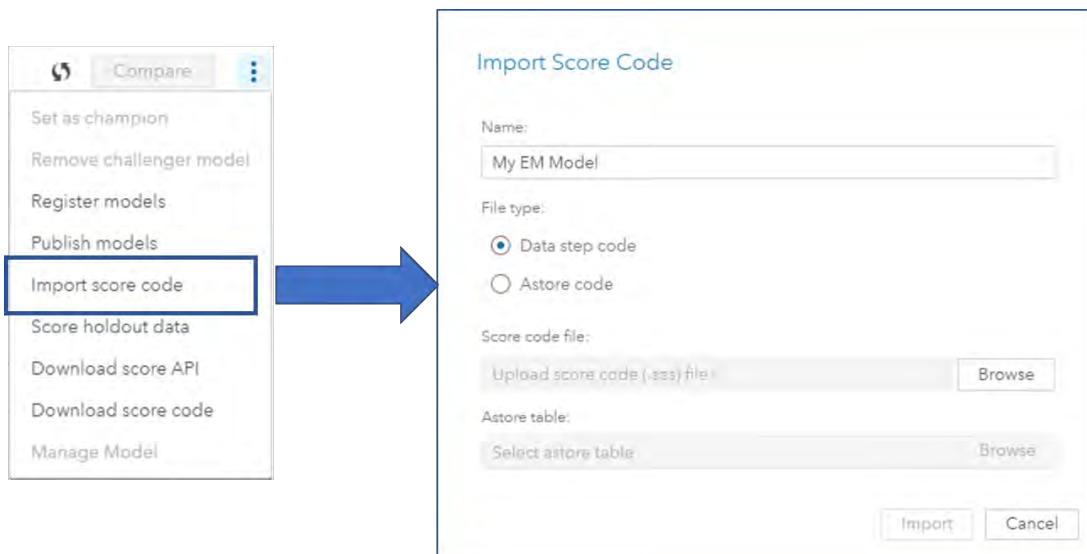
Compare

Set as champion
Remove challenger model
Register models
Publish models
Import score code
Score holdout data
Download score API
Download score code
Manage Model

Import Score Code

Name:
My EM Model

File type:
Data step code
Astore code

Score code file:
Upload score code (.sas) file
Browse

Astore table:
Select astore table
Browse

Import
Cancel